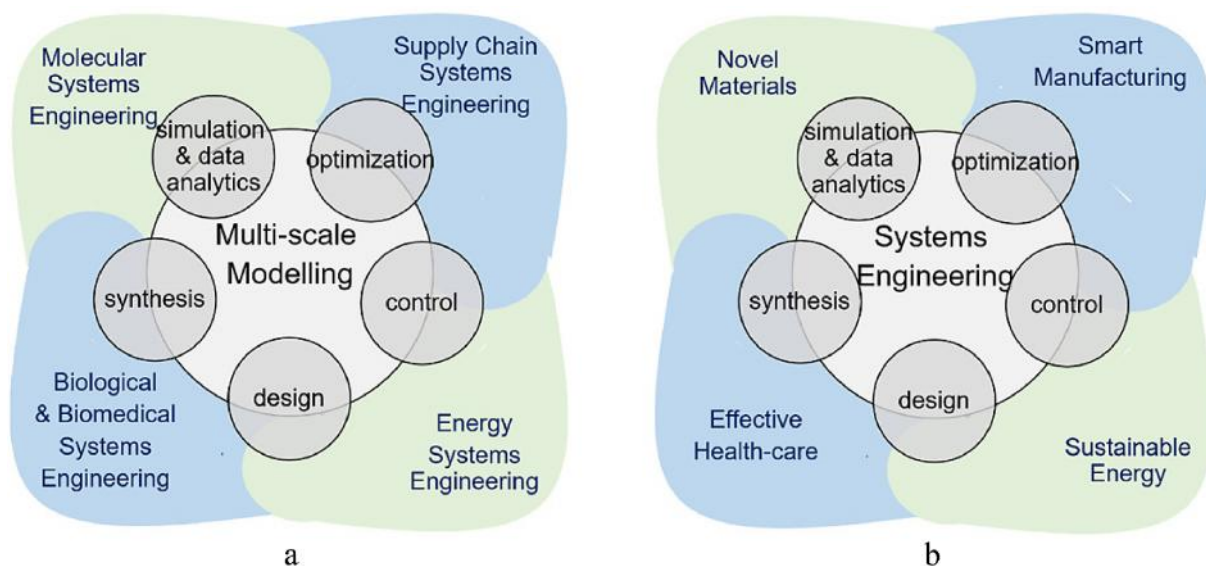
Molecular Systems Engineering

Supply Chain Systems Engineering

simulation & data analytics

optimization

Multi-scale Modelling

synthesis

control

design

Biological & Biomedical Systems Engineering

Energy Systems Engineering

a

Novel Materials

Smart Manufacturing

simulation & data analytics

optimization

Systems Engineering

synthesis

control

design

Effective Health-care

Sustainable Energy

b